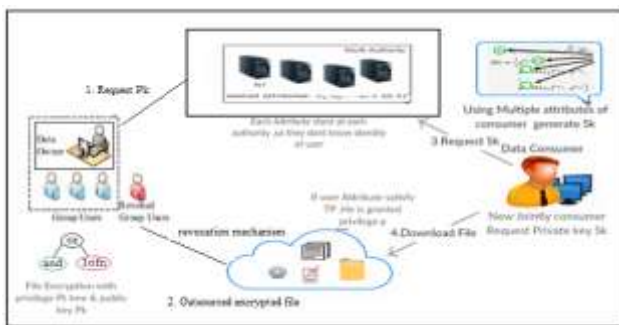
1. Request Pk

Multi Authority

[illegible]

Each Attribute store at each authority ,so they dont know identity of user

Using Multiple attributes of consumer generate Sk

3 Request Sk

Data Consumer

Data Owner

Group Users

Revoked Group Users

revocation mechanism

If user Attribute satisfy TP ,file is granted privilage s

4.Download File

New Jointly consumer Request Private key Sk

OR

and

Info

File Encryption with privilage Pk new & public key Pk

2. Outsourced encrypted file